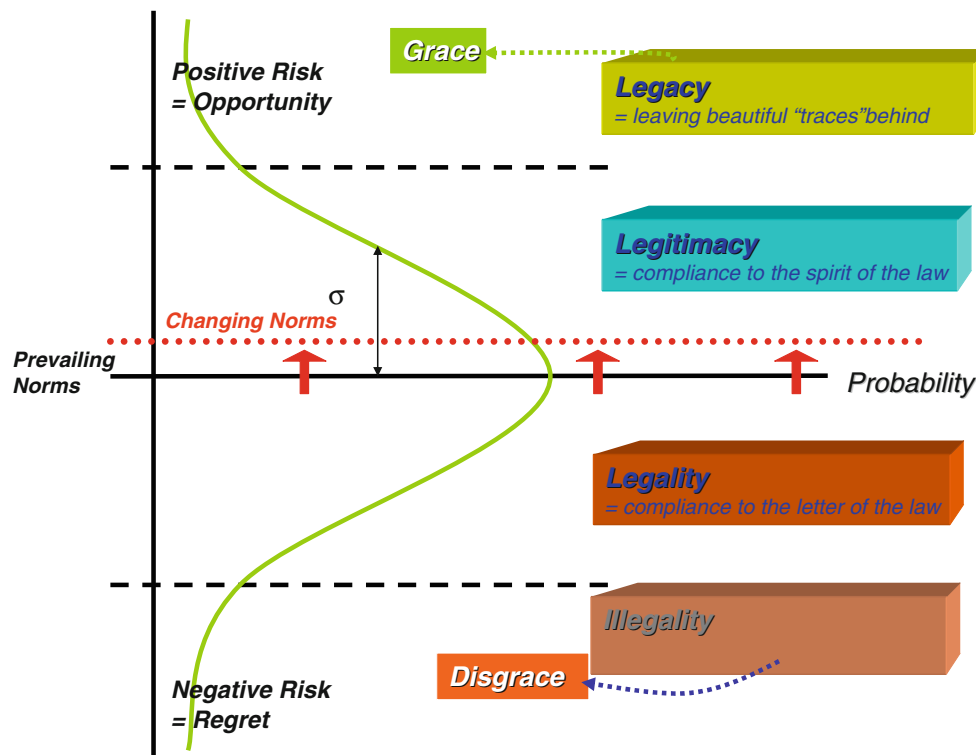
Grace

Positive Risk
= Opportunity

Legacy
= leaving beautiful “traces”behind

Legitimacy
= compliance to the spirit of the law

σ

Changing Norms

Prevailing Norms

Probability

Legality
= compliance to the letter of the law

Illegality

Disgrace

Negative Risk
= Regret